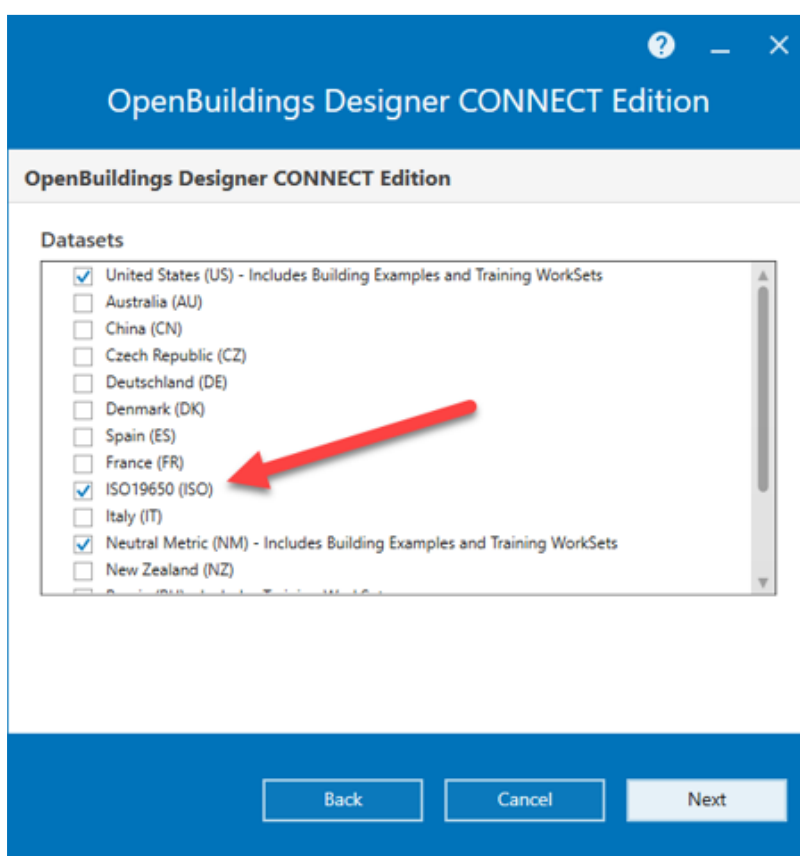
?

OpenBuildings Designer CONNECT Edition

OpenBuildings Designer CONNECT Edition

Datasets

United States (US) - Includes Building Examples and Training WorkSets
Australia (AU)
China (CN)
Czech Republic (CZ)
Deutschland (DE)
Denmark (DK)
Spain (ES)
France (FR)
ISO19650 (ISO)
Italy (IT)
Neutral Metric (NM) - Includes Building Examples and Training WorkSets
New Zealand (NZ)
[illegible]

Back
Cancel
Next